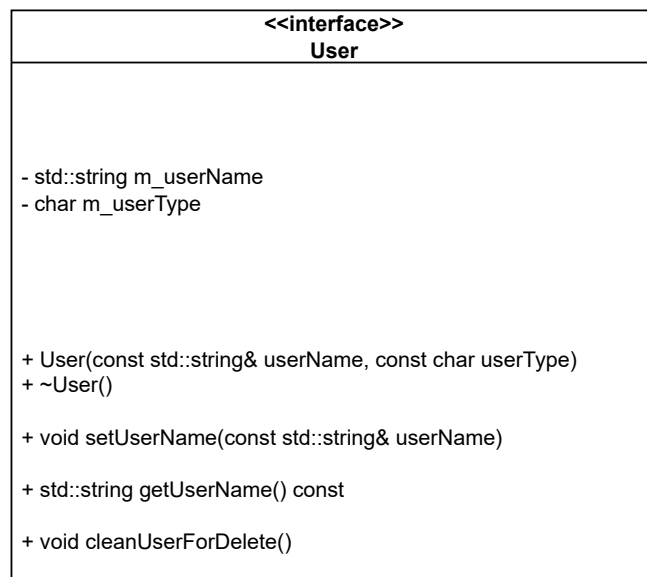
<<interface>>
User

- std::string m_userName
- char m_userType

+ User(const std::string& userName, const char userType)
+ ~User()

+ void setUserName(const std::string& userName)

+ std::string getUserName() const

+ void cleanUserForDelete()